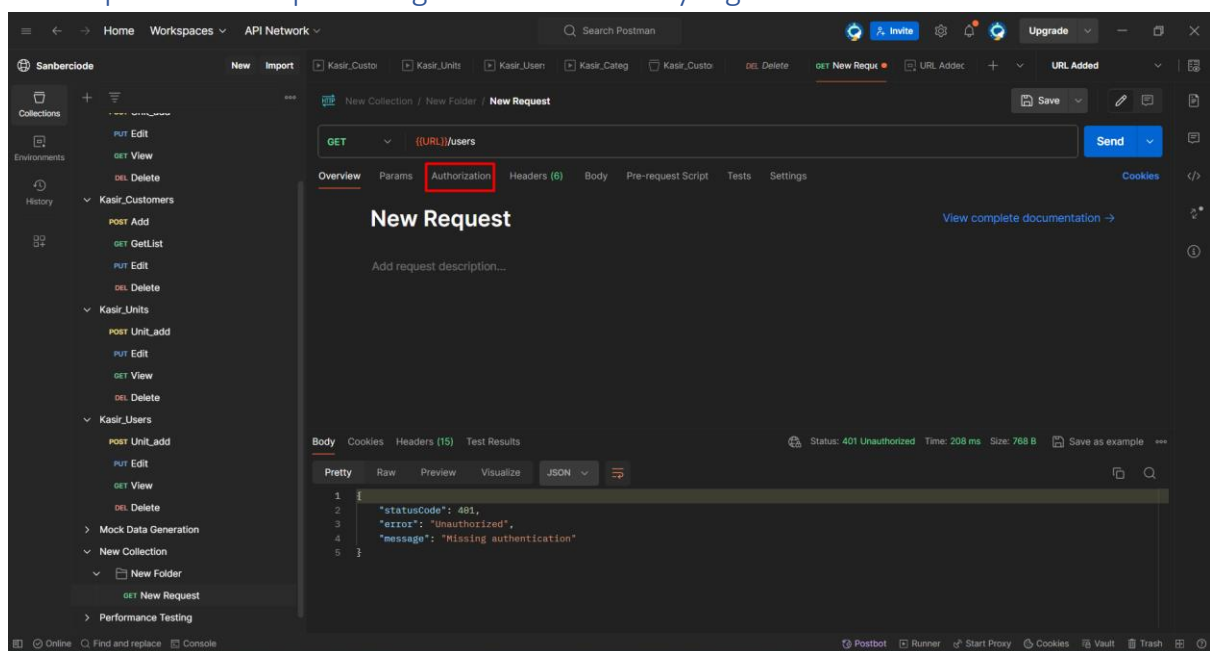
Home Workspaces API Network
Search Postman
Invite Upgrade
Sanberciode New Import
Kasir_Custo Kasir_Units Kasir_Usen Kasir_Categ Kasir_Custo DEL Delete GET New Reque URL Addec URL Added
Collections
Environments
History
PUT Edit
GET View
DEL Delete
Kasir_Customers
POST Add
GET GetList
PUT Edit
DEL Delete
Kasir_Units
POST Unit_add
PUT Edit
GET View
DEL Delete
Kasir_Users
POST Unit_add
PUT Edit
GET View
DEL Delete
Mock Data Generation
New Collection
New Folder
GET New Request
Performance Testing
New Collection / New Folder / New Request
Save
GET {{URL}}/users
Send
Overview Params Authorization Headers (6) Body Pre-request Script Tests Settings Cookies
New Request
View complete documentation →
Add request description...
Body Cookies Headers (15) Test Results
Status: 401 Unauthorized Time: 208 ms Size: 768 B Save as example
Pretty Raw Preview Visualize JSON
1 {
2 "statusCode": 401,
3 "error": "Unauthorized",
4 "message": "Missing authentication"
5 }
Online Find and replace Console
Postbot Runner Start Proxy Cookies Vault Trash